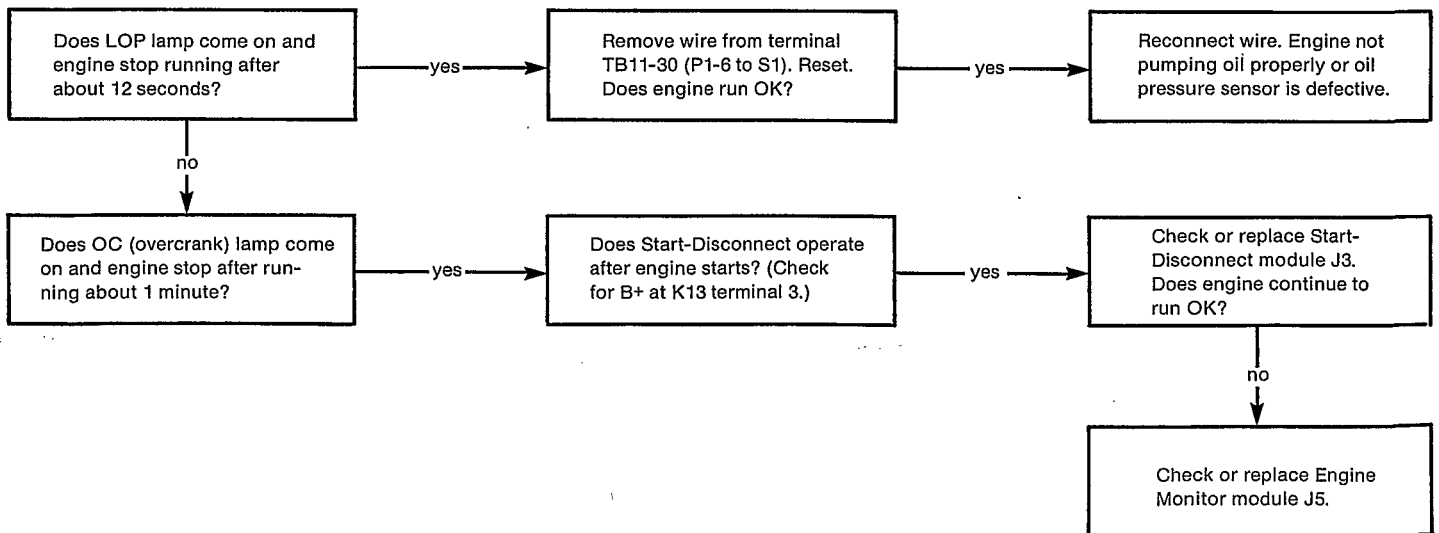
Does LOP lamp come on and engine stop running after about 12 seconds?

yes

Remove wire from terminal TB11-30 (P1-6 to S1). Reset. Does engine run OK?

yes

Reconnect wire. Engine not pumping oil properly or oil pressure sensor is defective.

no

Does OC (overcrank) lamp come on and engine stop after running about 1 minute?

yes

Does Start-Disconnect operate after engine starts? (Check for B+ at K13 terminal 3.)

yes

Check or replace Start-Disconnect module J3. Does engine continue to run OK?

no

Check or replace Engine Monitor module J5.